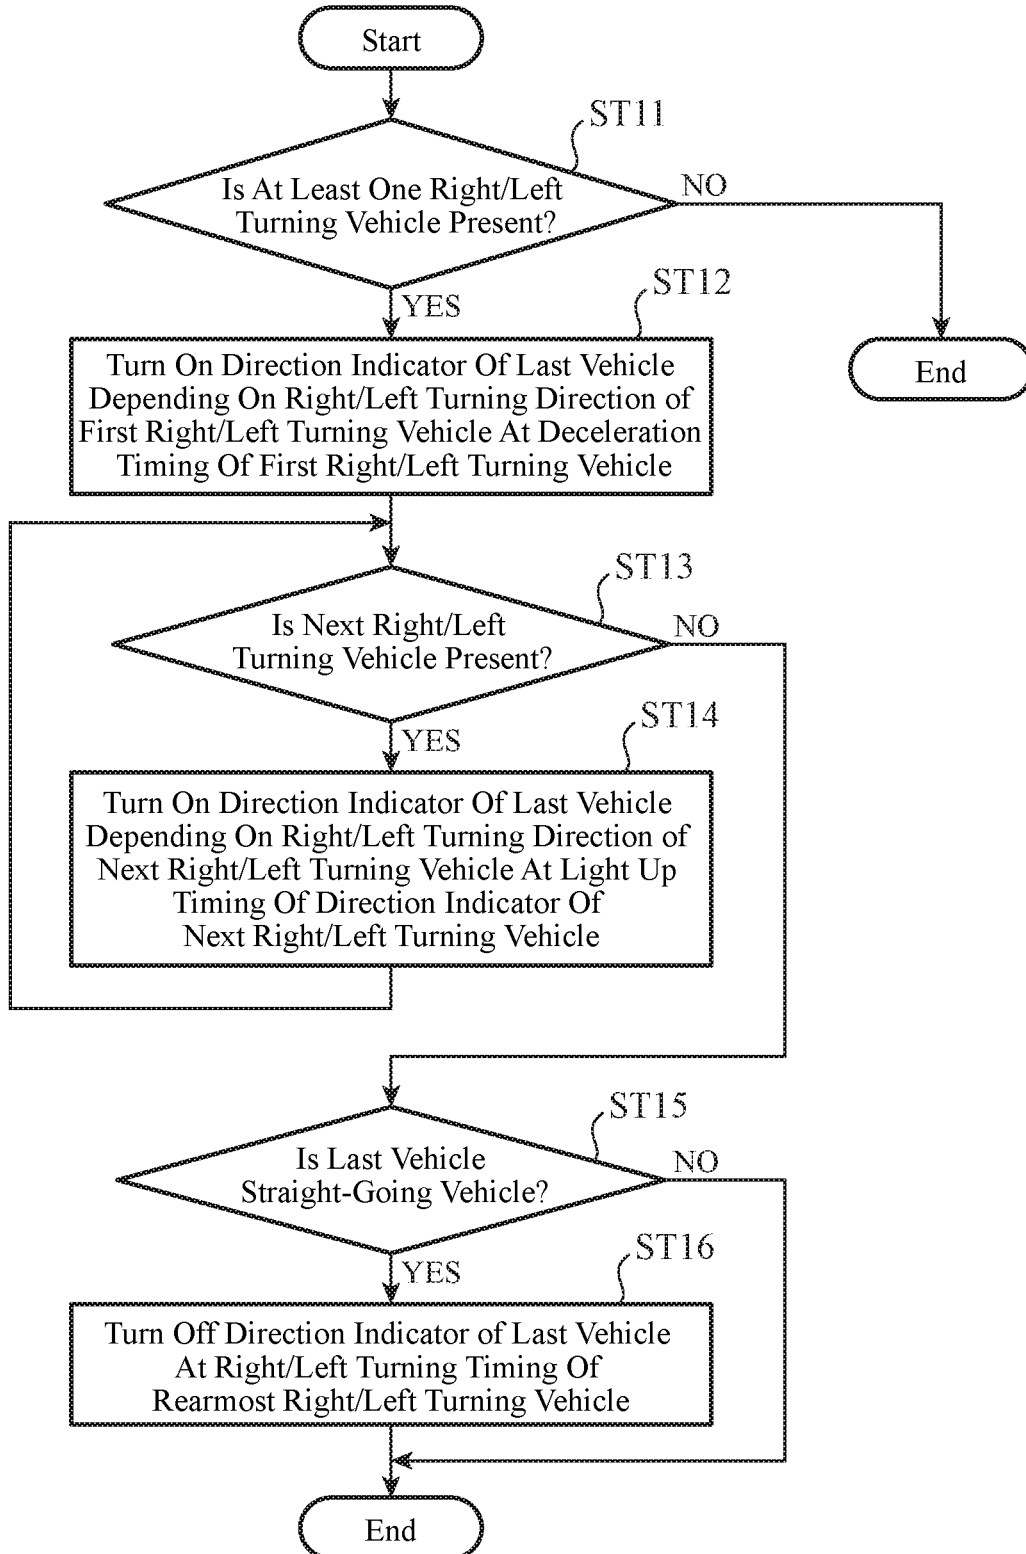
Start

ST11

Is At Least One Right/Left Turning Vehicle Present?

NO

End

YES

ST12

Turn On Direction Indicator Of Last Vehicle Depending On Right/Left Turning Direction of First Right/Left Turning Vehicle At Deceleration Timing Of First Right/Left Turning Vehicle

ST13

Is Next Right/Left Turning Vehicle Present?

NO

YES

ST14

Turn On Direction Indicator Of Last Vehicle Depending On Right/Left Turning Direction of Next Right/Left Turning Vehicle At Light Up Timing Of Direction Indicator Of Next Right/Left Turning Vehicle

ST15

Is Last Vehicle Straight-Going Vehicle?

NO

YES

ST16

Turn Off Direction Indicator of Last Vehicle At Right/Left Turning Timing Of Rearmost Right/Left Turning Vehicle

End